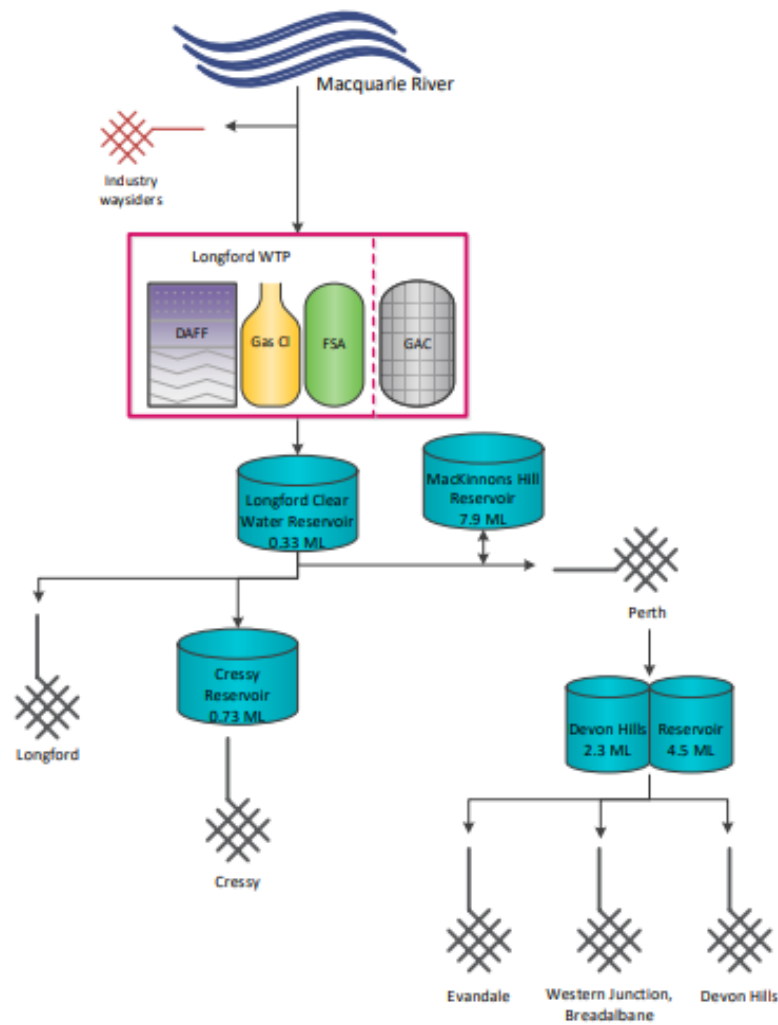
Macquarie River

Industry waysiders

Longford WTP

DAFF

Gas Cl

FSA

GAC

Longford Clear Water Reservoir 0.33 ML

MacKinnons Hill Reservoir 7.9 ML

Perth

Longford

Cressy Reservoir 0.73 ML

Cressy

Devon Hills 2.3 ML

Reservoir 4.5 ML

Evandale

Western Junction, Breadalbane

Devon Hills